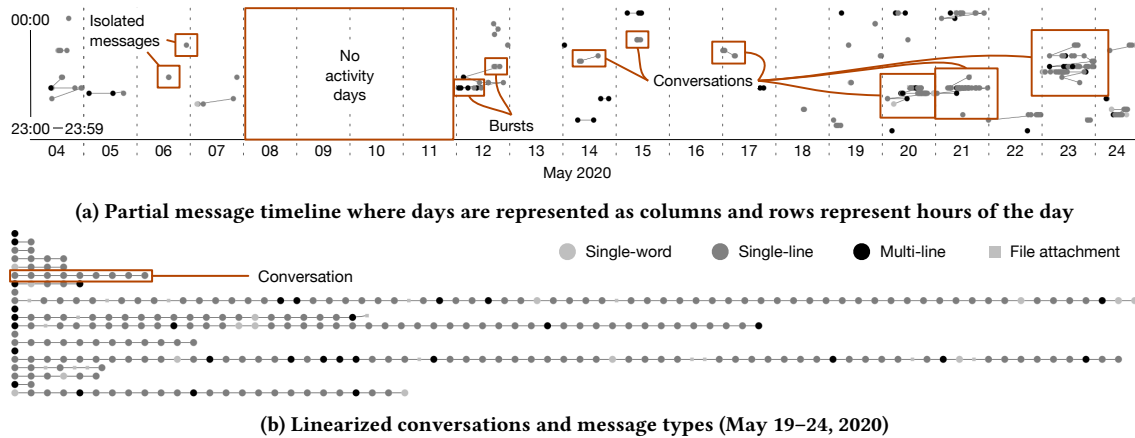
00:00

Isolated messages

No activity days

Bursts

Conversations

23:00 − 23:59

04 05 06 07 08 09 10 11 12 13 14 15 16 17 18 19 20 21 22 23 24

May 2020

(a) Partial message timeline where days are represented as columns and rows represent hours of the day

Single-word Single-line Multi-line File attachment

Conversation

(b) Linearized conversations and message types (May 19–24, 2020)